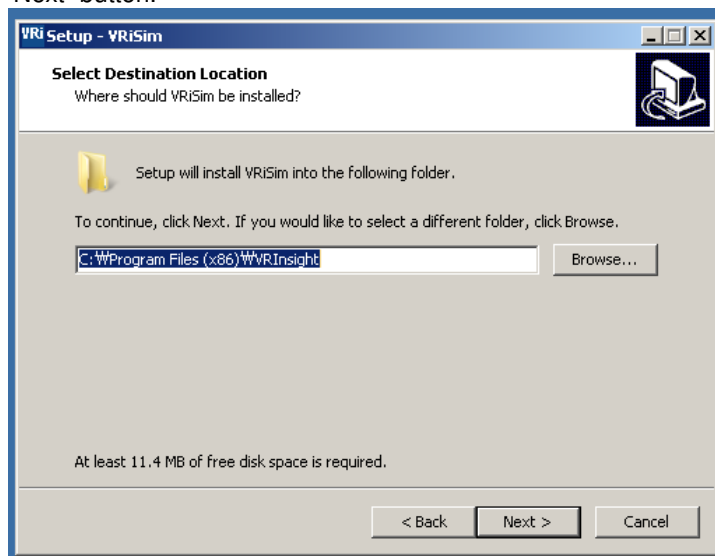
"Next" button.

VRi Setup - VRiSim

Select Destination Location
Where should VRiSim be installed?

Setup will install VRiSim into the following folder.

To continue, click Next. If you would like to select a different folder, click Browse.

C:₩Program Files (x86)₩VRInsight

Browse...

At least 11.4 MB of free disk space is required.

< Back

Next >

Cancel